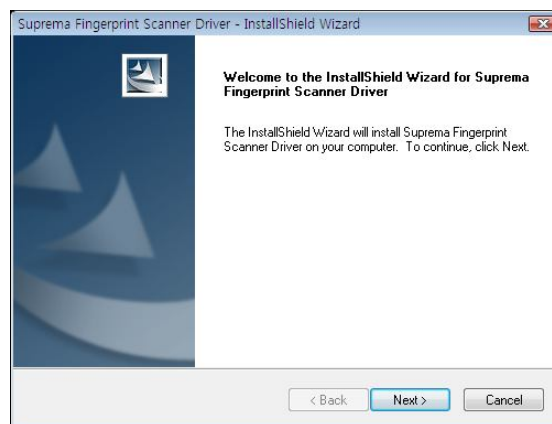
Suprema Fingerprint Scanner Driver - InstallShield Wizard

Welcome to the InstallShield Wizard for Suprema Fingerprint Scanner Driver

The InstallShield Wizard will install Suprema Fingerprint Scanner Driver on your computer. To continue, click Next.

< Back
Next >
Cancel